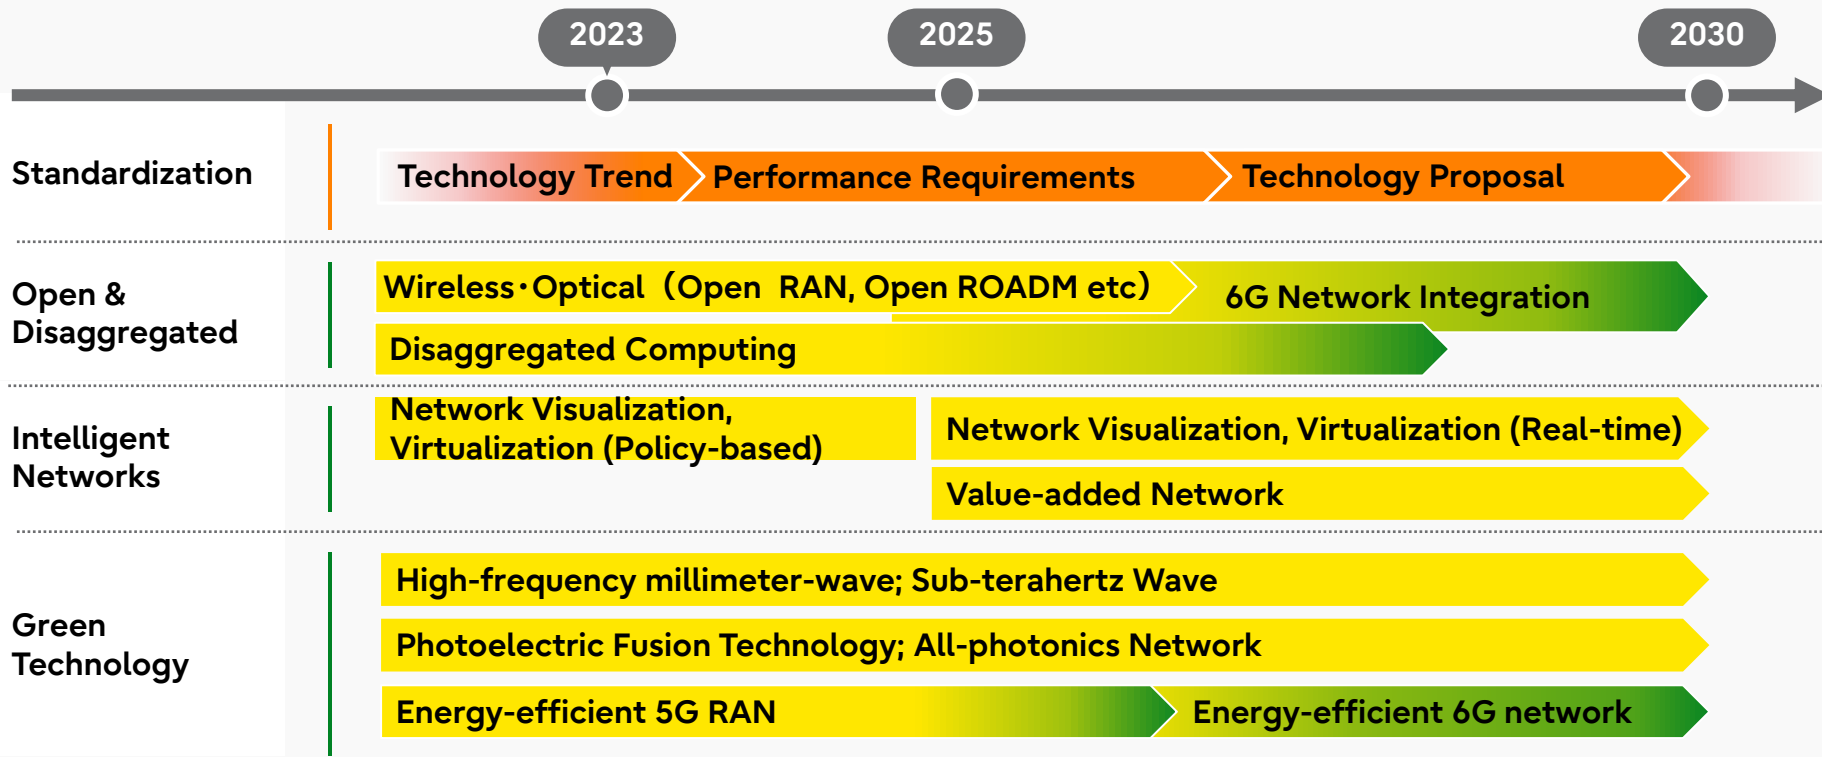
2023
2025
2030

Standardization

Technology Trend
Performance Requirements
Technology Proposal

Open & Disaggregated

Wireless·Optical（Open RAN, Open ROADM etc）
6G Network Integration
Disaggregated Computing

Intelligent Networks

Network Visualization, Virtualization (Policy-based)
Network Visualization, Virtualization (Real-time)
Value-added Network

Green Technology

High-frequency millimeter-wave; Sub-terahertz Wave
Photoelectric Fusion Technology; All-photonics Network
Energy-efficient 5G RAN
Energy-efficient 6G network